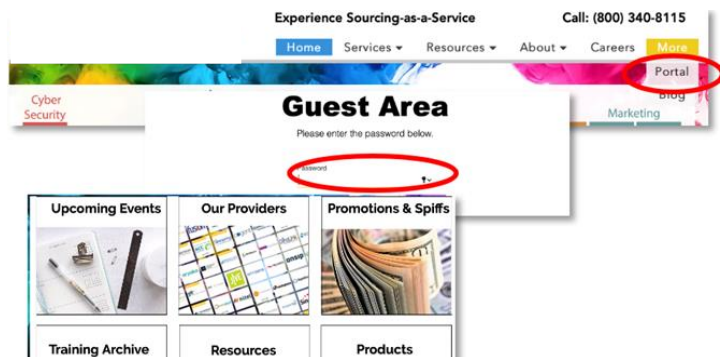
Experience Sourcing-as-a-Service

Call: (800) 340-8115

Home Services ▾ Resources ▾ About ▾ Careers More

Portal

Blog

Cyber Security

Marketing

Guest Area

Please enter the password below.

Password

Upcoming Events

Our Providers

Promotions & Spiffs

Training Archive

Resources

Products